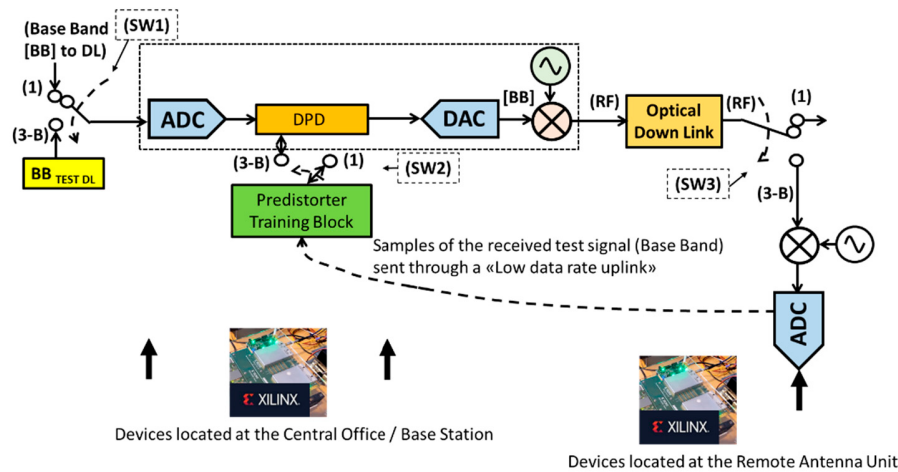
(Base Band [BB] to DL)

(SW1)

(1)

(3-B)

BB $_{TEST\ DL}$

ADC

DPD

DAC

[BB]

(RF)

Optical Down Link

(RF)

(1)

(3-B)

(1)

(SW2)

(SW3)

(3-B)

Predistorter Training Block

Samples of the received test signal (Base Band) sent through a «Low data rate uplink»

ADC

XILINX.

XILINX.

Devices located at the Central Office / Base Station

Devices located at the Remote Antenna Unit